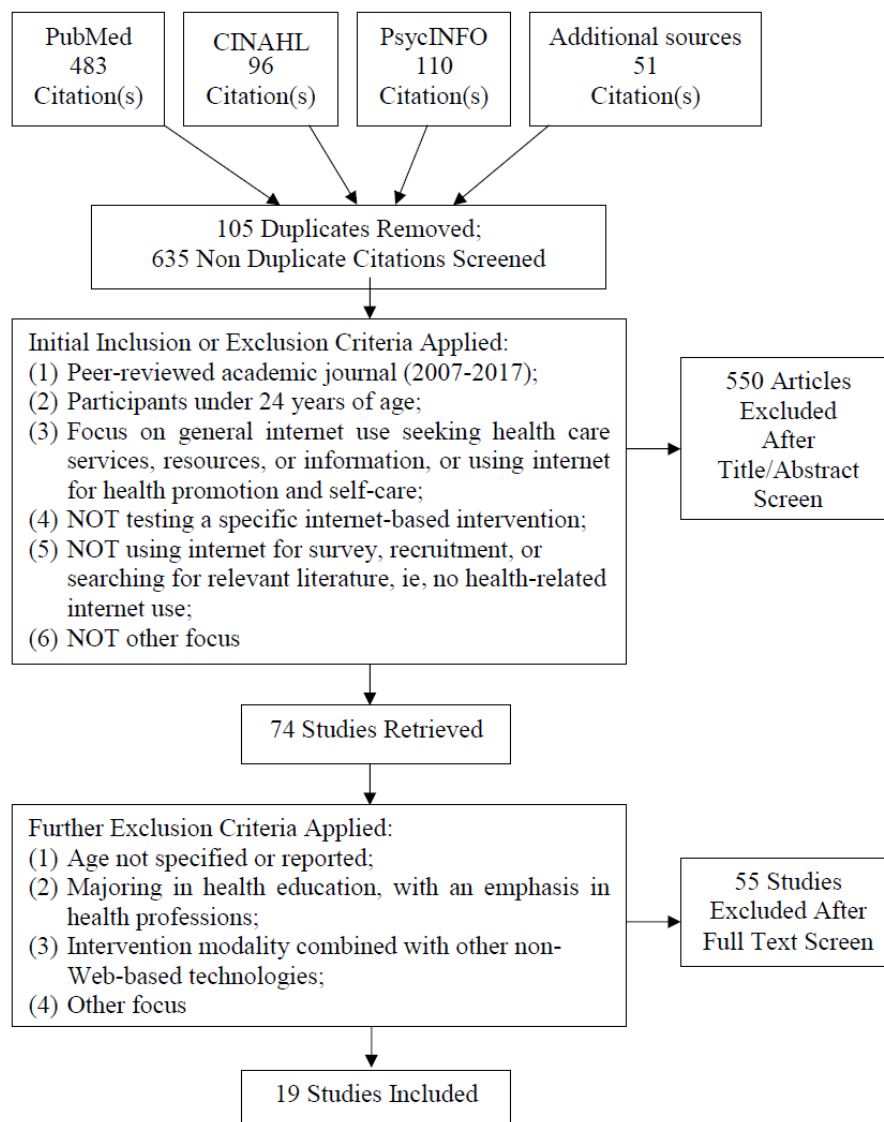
PubMed
483
Citation(s)

CINAHL
96
Citation(s)

PsycINFO
110
Citation(s)

Additional sources
51
Citation(s)

105 Duplicates Removed;
635 Non Duplicate Citations Screened

Initial Inclusion or Exclusion Criteria Applied:
(1) Peer-reviewed academic journal (2007-2017);
(2) Participants under 24 years of age;
(3) Focus on general internet use seeking health care services, resources, or information, or using internet for health promotion and self-care;
(4) NOT testing a specific internet-based intervention;
(5) NOT using internet for survey, recruitment, or searching for relevant literature, ie, no health-related internet use;
(6) NOT other focus

550 Articles Excluded After Title/Abstract Screen

74 Studies Retrieved

Further Exclusion Criteria Applied:
(1) Age not specified or reported;
(2) Majoring in health education, with an emphasis in health professions;
(3) Intervention modality combined with other non-Web-based technologies;
(4) Other focus

55 Studies Excluded After Full Text Screen

19 Studies Included